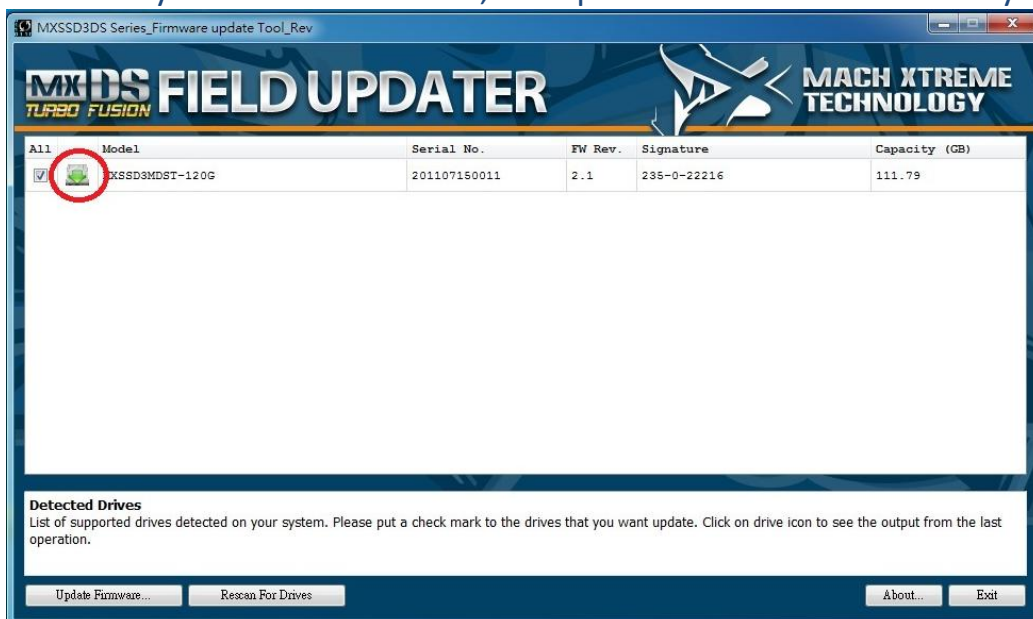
MXSSD3DS Series_Firmware update Tool_Rev

MX DS TURBO FUSION FIELD UPDATER

MACH XTREME TECHNOLOGY

| All | Model | Serial No. | FW Rev. | Signature | Capacity (GB) |
|---|---|---|---|---|---|
| | MXSSD3MDST-120G | 201107150011 | 2.1 | 235-0-22216 | 111.79 |

Detected Drives
List of supported drives detected on your system. Please put a check mark to the drives that you want update. Click on drive icon to see the output from the last operation.

Update Firmware... Rescan For Drives About... Exit